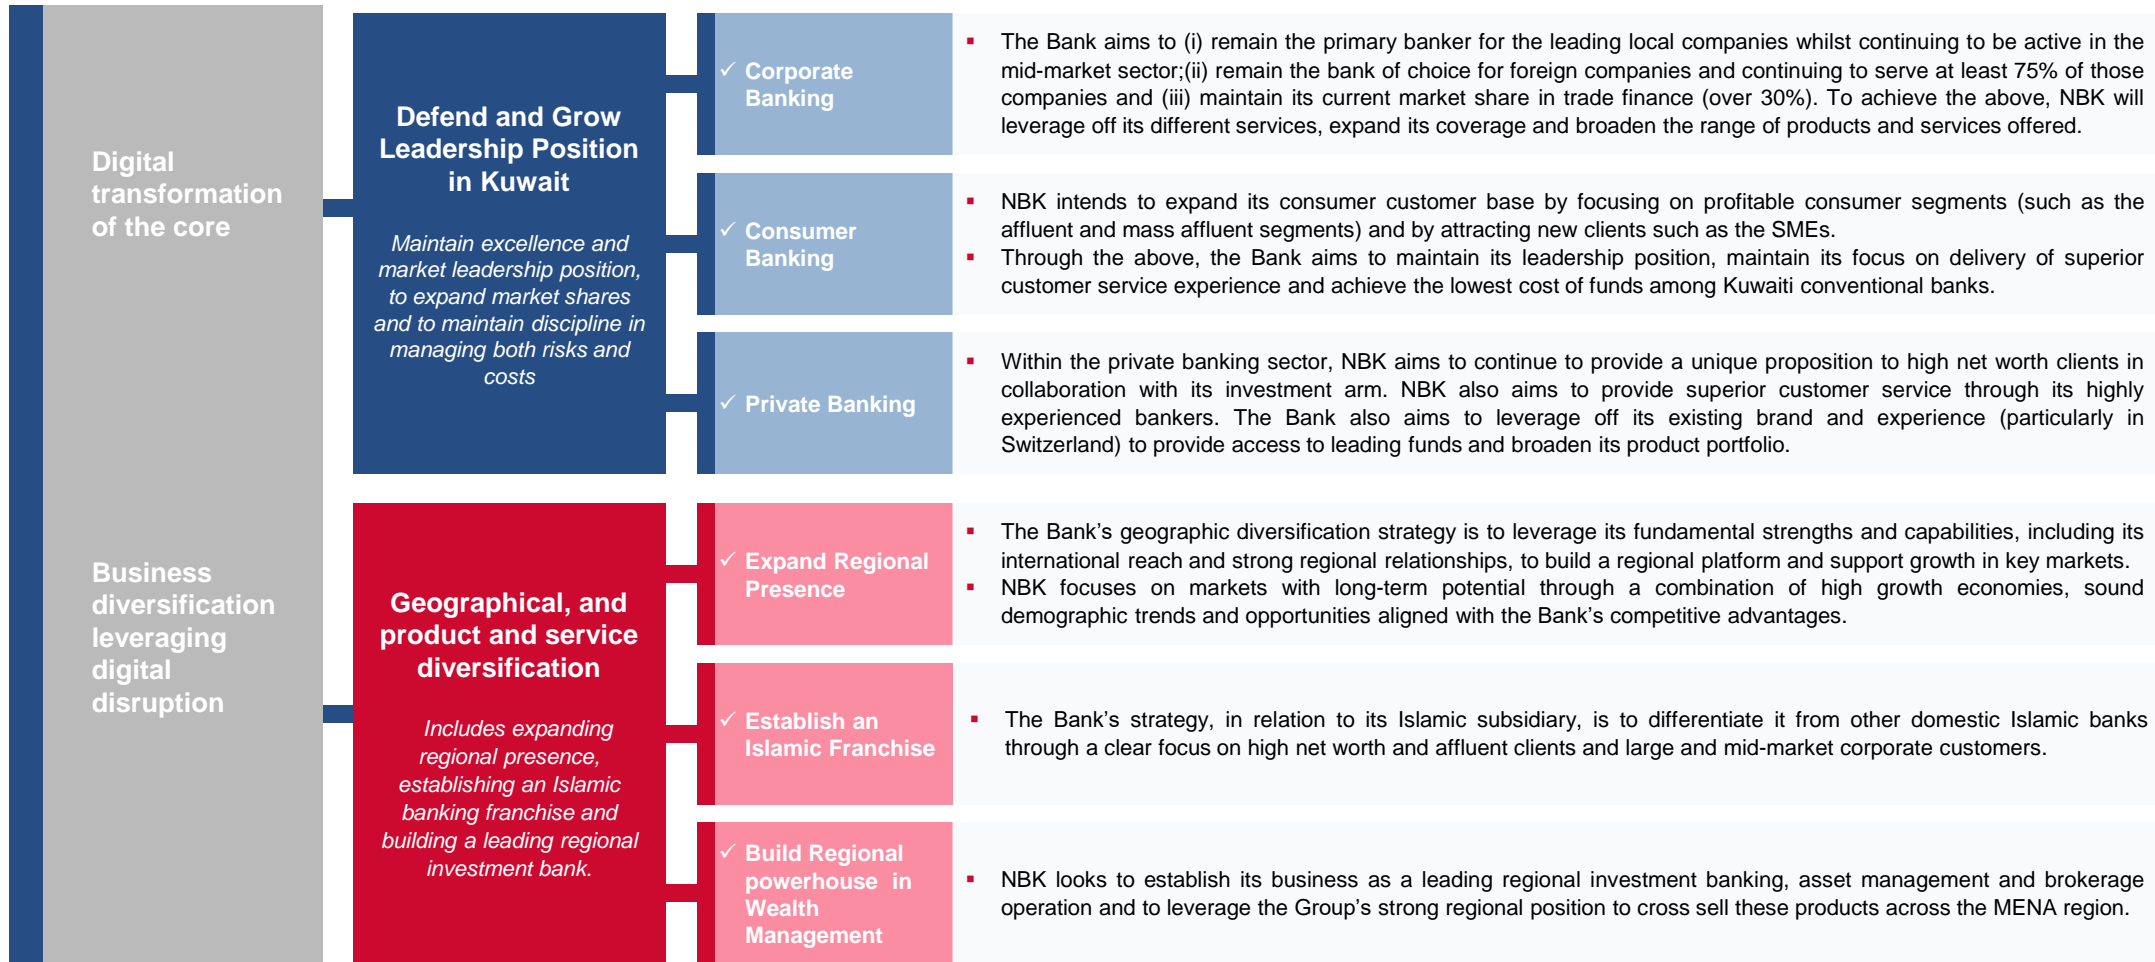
Digital transformation of the core

Defend and Grow Leadership Position in Kuwait

*Maintain excellence and market leadership position, to expand market shares and to maintain discipline in managing both risks and costs*

✓ Corporate Banking

▪ The Bank aims to (i) remain the primary banker for the leading local companies whilst continuing to be active in the mid-market sector;(ii) remain the bank of choice for foreign companies and continuing to serve at least 75% of those companies and (iii) maintain its current market share in trade finance (over 30%). To achieve the above, NBK will leverage off its different services, expand its coverage and broaden the range of products and services offered.

✓ Consumer Banking

▪ NBK intends to expand its consumer customer base by focusing on profitable consumer segments (such as the affluent and mass affluent segments) and by attracting new clients such as the SMEs.
▪ Through the above, the Bank aims to maintain its leadership position, maintain its focus on delivery of superior customer service experience and achieve the lowest cost of funds among Kuwaiti conventional banks.

✓ Private Banking

▪ Within the private banking sector, NBK aims to continue to provide a unique proposition to high net worth clients in collaboration with its investment arm. NBK also aims to provide superior customer service through its highly experienced bankers. The Bank also aims to leverage off its existing brand and experience (particularly in Switzerland) to provide access to leading funds and broaden its product portfolio.

Business diversification leveraging digital disruption

Geographical, and product and service diversification

*Includes expanding regional presence, establishing an Islamic banking franchise and building a leading regional investment bank.*

✓ Expand Regional Presence

▪ The Bank's geographic diversification strategy is to leverage its fundamental strengths and capabilities, including its international reach and strong regional relationships, to build a regional platform and support growth in key markets.
▪ NBK focuses on markets with long-term potential through a combination of high growth economies, sound demographic trends and opportunities aligned with the Bank's competitive advantages.

✓ Establish an Islamic Franchise

▪ The Bank's strategy, in relation to its Islamic subsidiary, is to differentiate it from other domestic Islamic banks through a clear focus on high net worth and affluent clients and large and mid-market corporate customers.

✓ Build Regional powerhouse in Wealth Management

▪ NBK looks to establish its business as a leading regional investment banking, asset management and brokerage operation and to leverage the Group's strong regional position to cross sell these products across the MENA region.